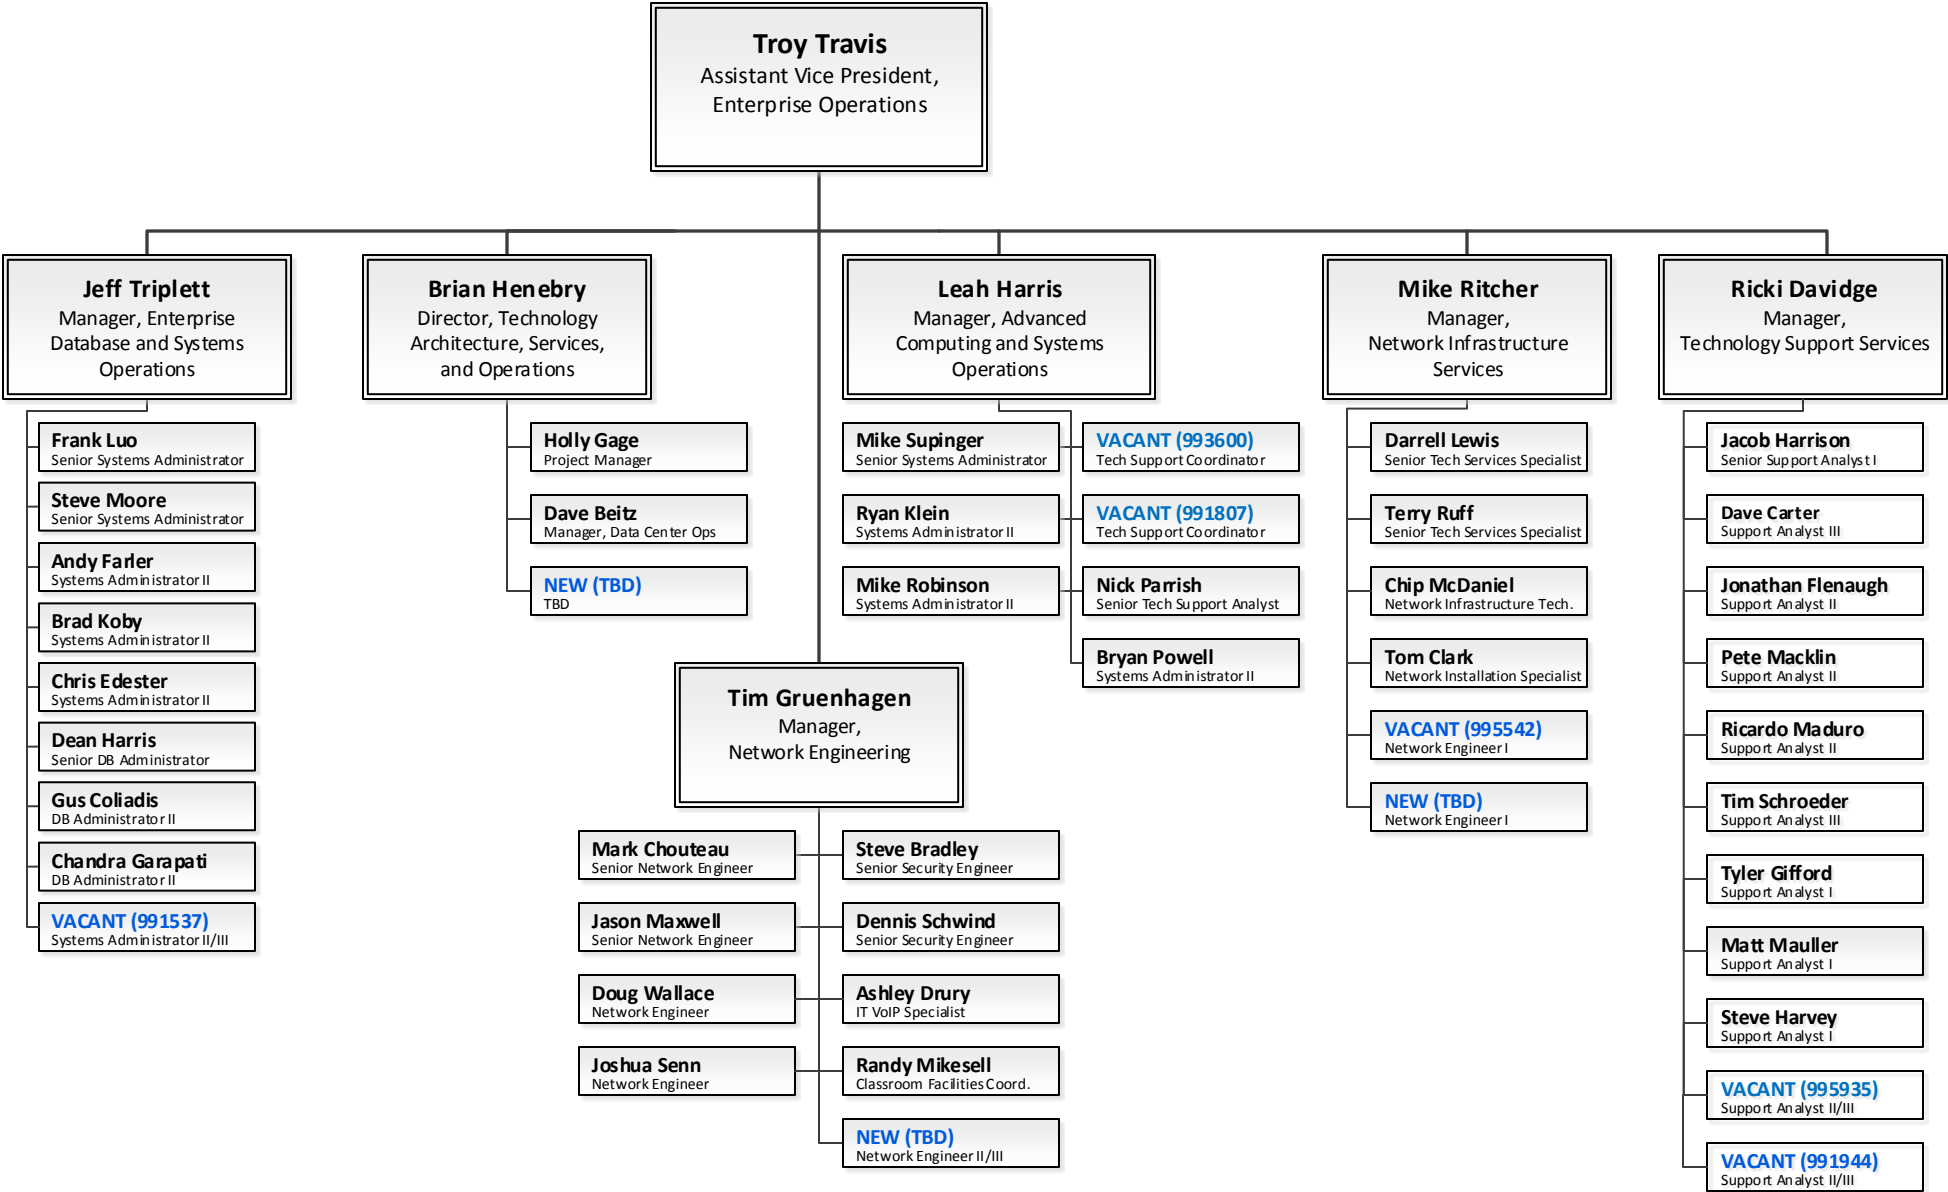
Troy Travis
Assistant Vice President, Enterprise Operations

Jeff Triplett
Manager, Enterprise Database and Systems Operations

Frank Luo
Senior Systems Administrator

Steve Moore
Senior Systems Administrator

Andy Farler
Systems Administrator II

Brad Koby
Systems Administrator II

Chris Edester
Systems Administrator II

Dean Harris
Senior DB Administrator

Gus Coliadis
DB Administrator II

Chandra Garapati
DB Administrator II

VACANT (991537)
Systems Administrator II/III

Brian Henebry
Director, Technology Architecture, Services, and Operations

Holly Gage
Project Manager

Dave Beitz
Manager, Data Center Ops

NEW (TBD)
TBD

Leah Harris
Manager, Advanced Computing and Systems Operations

Mike Supinger
Senior Systems Administrator

Ryan Klein
Systems Administrator II

Mike Robinson
Systems Administrator II

VACANT (993600)
Tech Support Coordinator

VACANT (991807)
Tech Support Coordinator

Nick Parrish
Senior Tech Support Analyst

Bryan Powell
Systems Administrator II

Mike Ritcher
Manager, Network Infrastructure Services

Darrell Lewis
Senior Tech Services Specialist

Terry Ruff
Senior Tech Services Specialist

Chip McDaniel
Network Infrastructure Tech.

Tom Clark
Network Installation Specialist

VACANT (995542)
Network Engineer I

NEW (TBD)
Network Engineer I

Ricki Davidge
Manager, Technology Support Services

Jacob Harrison
Senior Support Analyst I

Dave Carter
Support Analyst III

Jonathan Flenaugh
Support Analyst II

Pete Macklin
Support Analyst II

Ricardo Maduro
Support Analyst II

Tim Schroeder
Support Analyst III

Tyler Gifford
Support Analyst I

Matt Mauller
Support Analyst I

Steve Harvey
Support Analyst I

VACANT (995935)
Support Analyst II/III

VACANT (991944)
Support Analyst II/III

Tim Gruenhagen
Manager, Network Engineering

Mark Chouteau
Senior Network Engineer

Jason Maxwell
Senior Network Engineer

Doug Wallace
Network Engineer

Joshua Senn
Network Engineer

Steve Bradley
Senior Security Engineer

Dennis Schwind
Senior Security Engineer

Ashley Drury
IT VoIP Specialist

Randy Mikesell
Classroom Facilities Coord.

NEW (TBD)
Network Engineer II/III